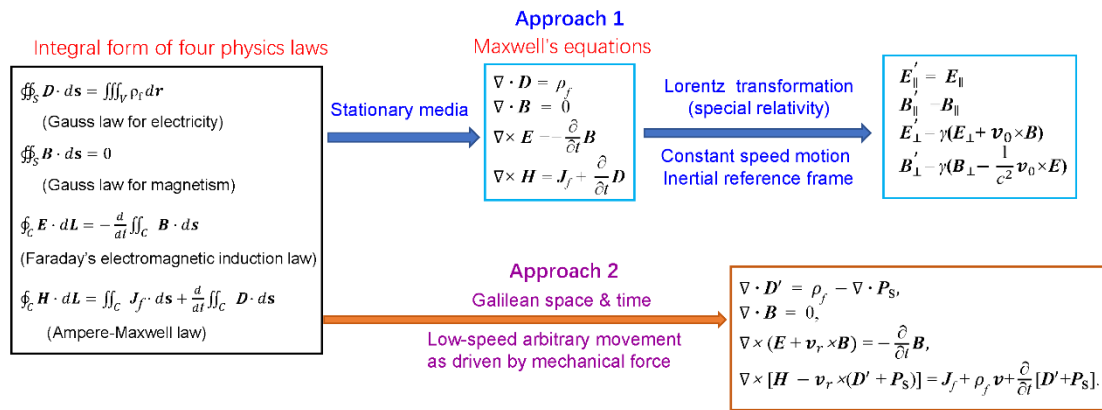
Integral form of four physics laws

$\oiint_S \boldsymbol{D} \cdot d\boldsymbol{s} = \iiint_V \rho_f \, d\boldsymbol{r}$

(Gauss law for electricity)

$\oiint_S \boldsymbol{B} \cdot d\boldsymbol{s} = 0$

(Gauss law for magnetism)

$\oint_C \boldsymbol{E} \cdot d\boldsymbol{L} = -\frac{d}{dt}\iint_C \boldsymbol{B} \cdot d\boldsymbol{s}$

(Faraday's electromagnetic induction law)

$\oint_C \boldsymbol{H} \cdot d\boldsymbol{L} = \iint_C \boldsymbol{J}_f \cdot d\boldsymbol{s} + \frac{d}{dt}\iint_C \boldsymbol{D} \cdot d\boldsymbol{s}$

(Ampere-Maxwell law)

Approach 1

Maxwell's equations

Stationary media

$\nabla \cdot \boldsymbol{D} = \rho_f$
$\nabla \cdot \boldsymbol{B} = 0$
$\nabla \times \boldsymbol{E} = -\frac{\partial}{\partial t}\boldsymbol{B}$
$\nabla \times \boldsymbol{H} = \boldsymbol{J}_f + \frac{\partial}{\partial t}\boldsymbol{D}$

Lorentz transformation (special relativity)

Constant speed motion
Inertial reference frame

$\boldsymbol{E}_\parallel' = \boldsymbol{E}_\parallel$
$\boldsymbol{B}_\parallel' = \boldsymbol{B}_\parallel$
$\boldsymbol{E}_\perp' = \gamma(\boldsymbol{E}_\perp + \boldsymbol{v}_0 \times \boldsymbol{B})$
$\boldsymbol{B}_\perp' = \gamma(\boldsymbol{B}_\perp - \frac{1}{c^2}\boldsymbol{v}_0 \times \boldsymbol{E})$

Approach 2

Galilean space & time

Low-speed arbitrary movement as driven by mechanical force

$\nabla \cdot \boldsymbol{D}' = \rho_f - \nabla \cdot \boldsymbol{P}_S,$
$\nabla \cdot \boldsymbol{B} = 0,$
$\nabla \times (\boldsymbol{E} + \boldsymbol{v}_r \times \boldsymbol{B}) = -\frac{\partial}{\partial t}\boldsymbol{B},$
$\nabla \times [\boldsymbol{H} - \boldsymbol{v}_r \times (\boldsymbol{D}' + \boldsymbol{P}_S)] = \boldsymbol{J}_f + \rho_f \boldsymbol{v} + \frac{\partial}{\partial t}[\boldsymbol{D}' + \boldsymbol{P}_S].$